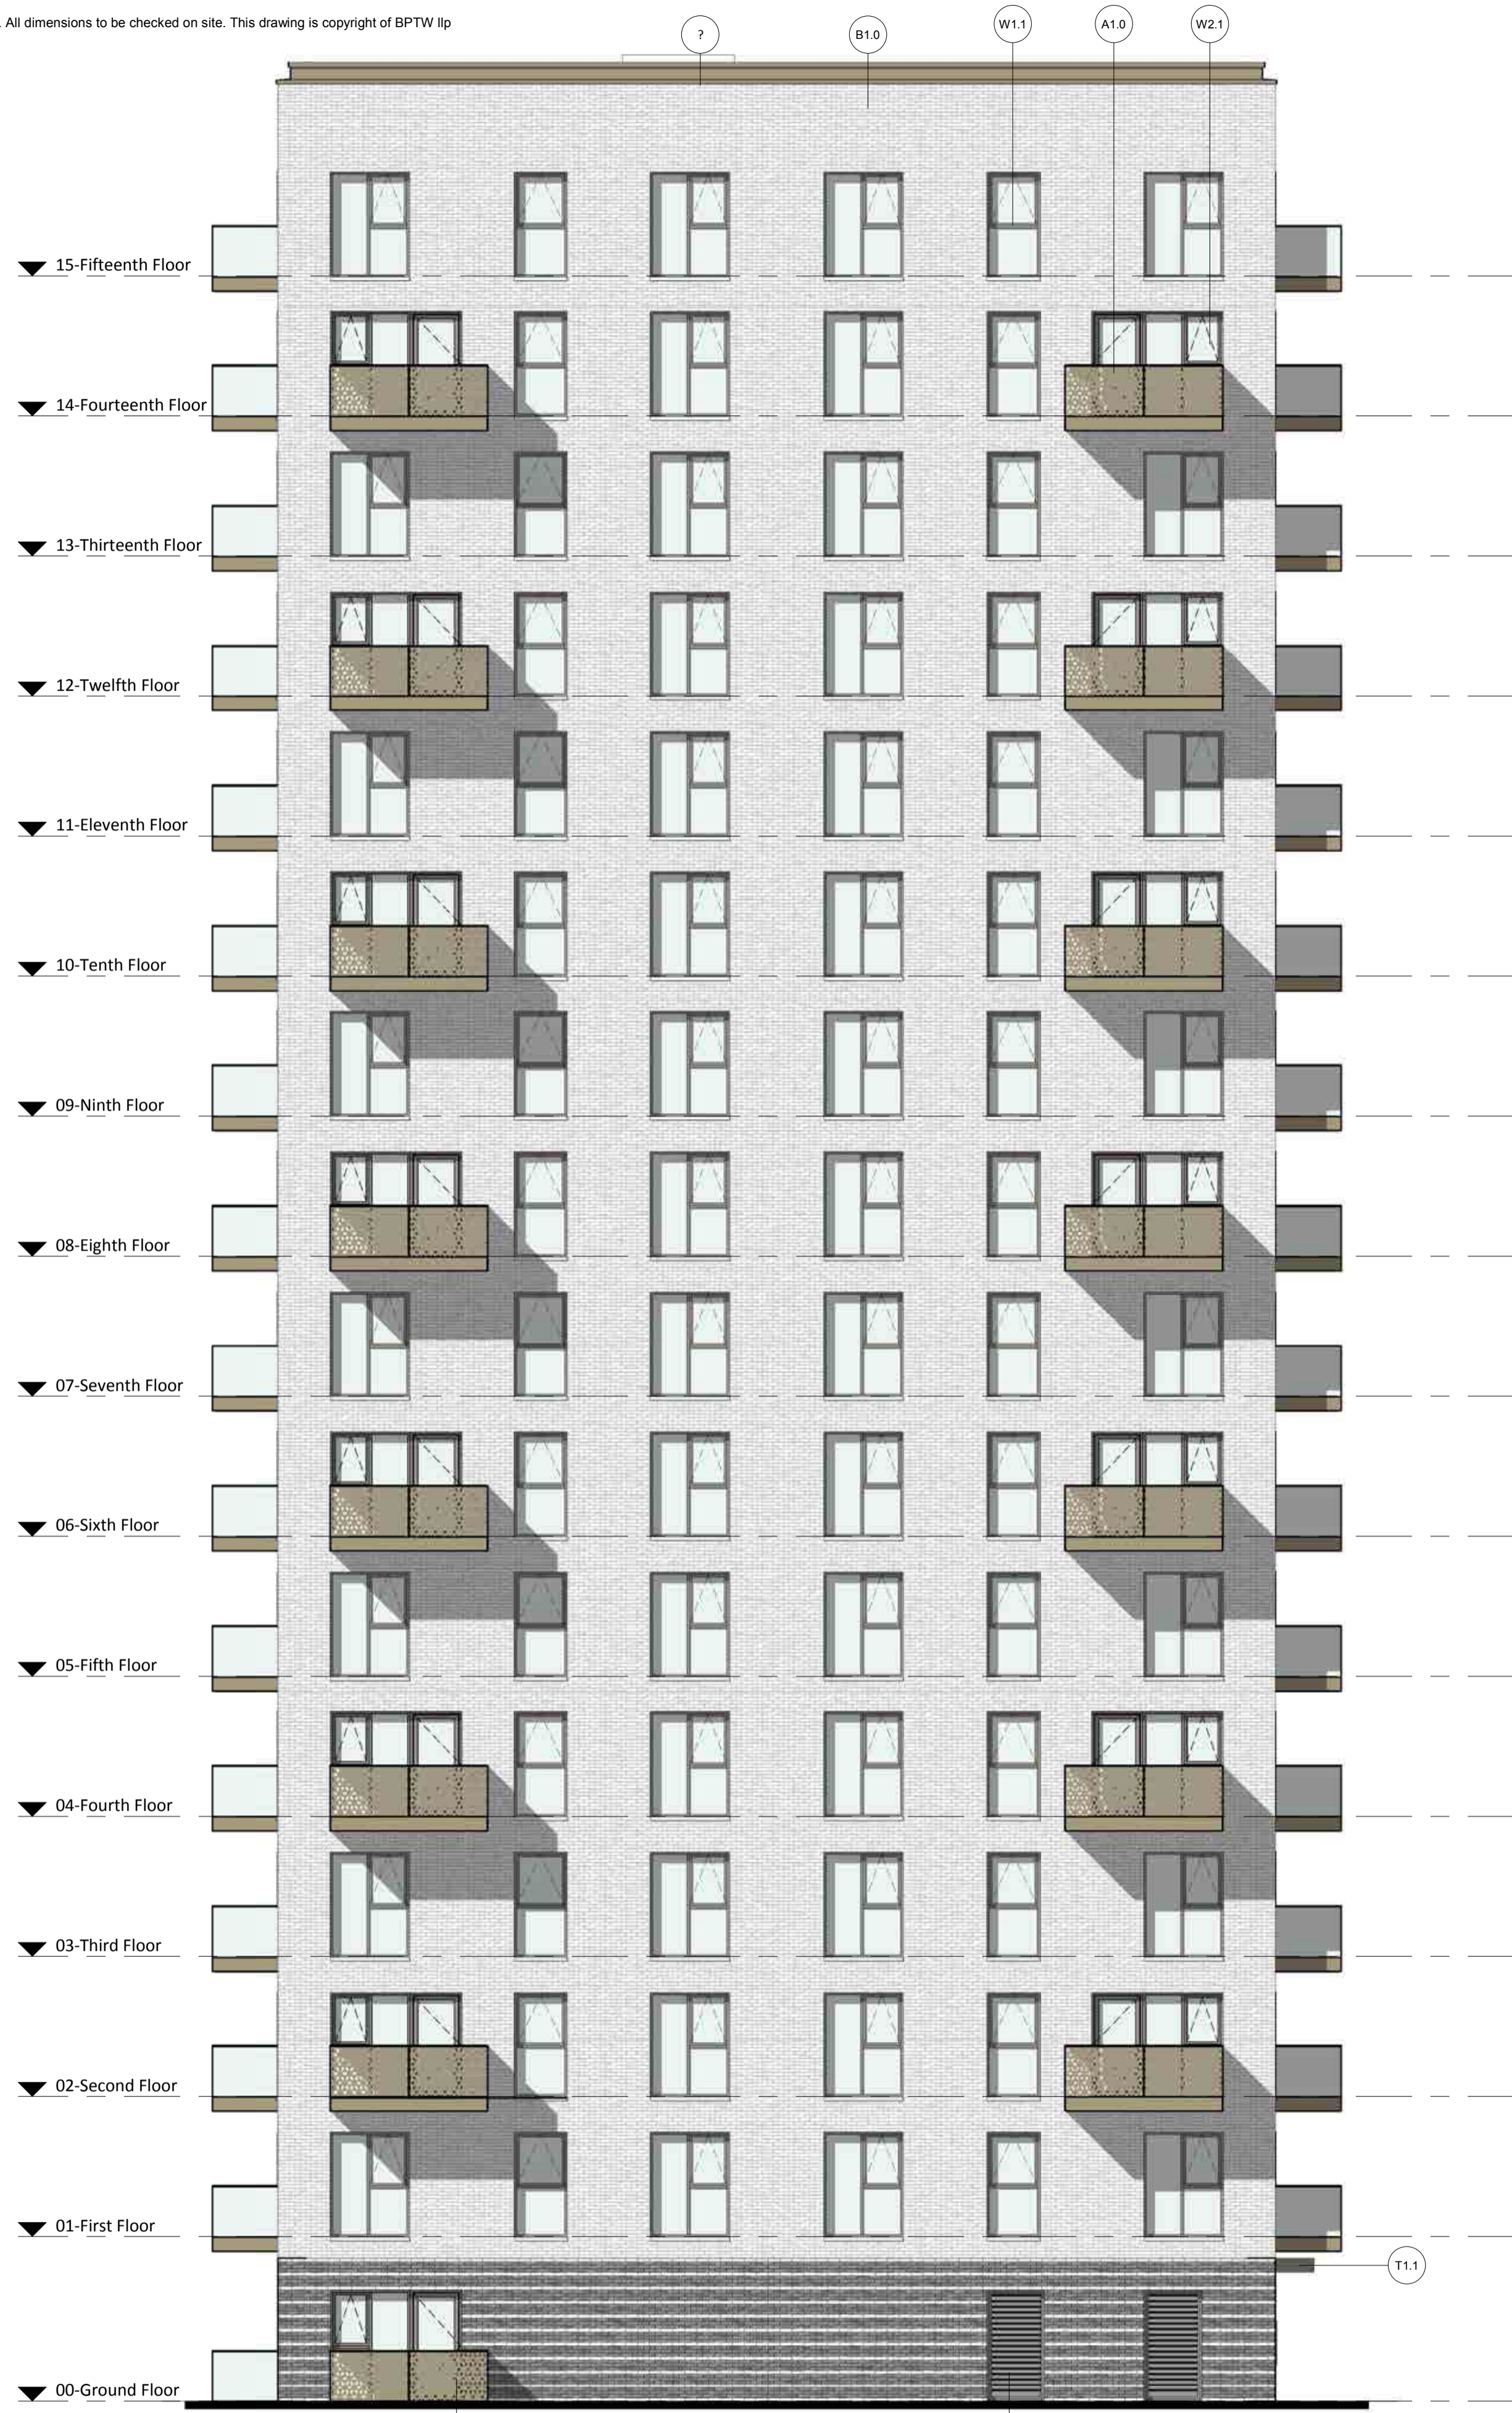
. All dimensions to be checked on site. This drawing is copyright of BPTW llp

?
B1.0
W1.1
A1.0
W2.1

15-Fifteenth Floor
14-Fourteenth Floor
13-Thirteenth Floor
12-Twelfth Floor
11-Eleventh Floor
10-Tenth Floor
09-Ninth Floor
08-Eighth Floor
07-Seventh Floor
06-Sixth Floor
05-Fifth Floor
04-Fourth Floor
03-Third Floor
02-Second Floor
01-First Floor
T1.1
00-Ground Floor